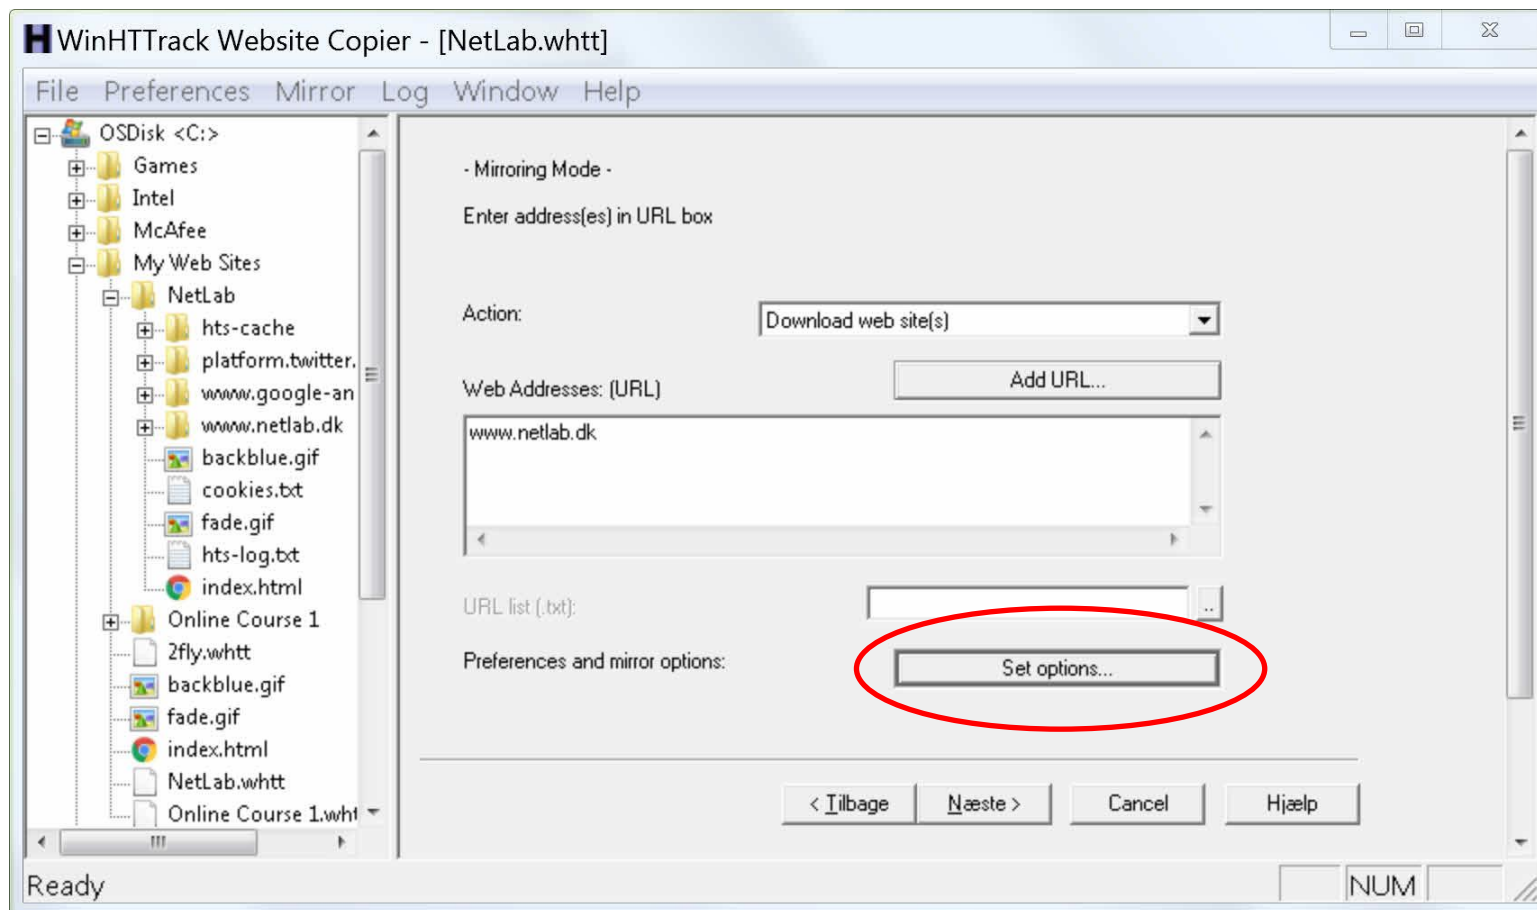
WinHTTrack Website Copier - [NetLab.whtt]

File Preferences Mirror Log Window Help

OSDisk <C:>
Games
Intel
McAfee
My Web Sites
NetLab
hts-cache
platform.twitter.
www.google-an
www.netlab.dk
backblue.gif
cookies.txt
fade.gif
hts-log.txt
index.html
Online Course 1
2fly.whtt
backblue.gif
fade.gif
index.html
NetLab.whtt
Online Course 1.wht

- Mirroring Mode -

Enter address(es) in URL box

Action: Download web site(s)

Web Addresses: (URL) Add URL...

www.netlab.dk

URL list (.txt): ..

Preferences and mirror options: Set options...

< Tilbage Næste > Cancel Hjælp

Ready NUM